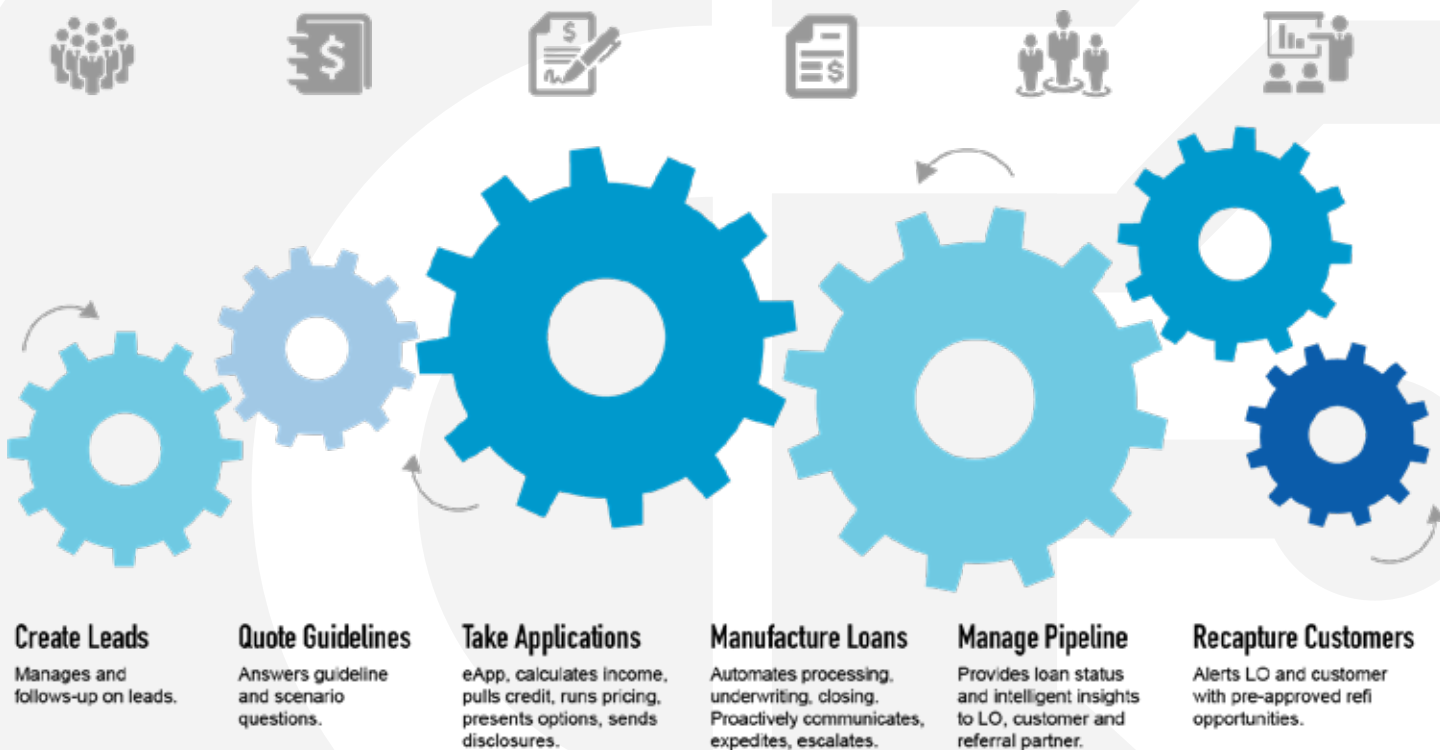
Create Leads
Manages and follows-up on leads.

Quote Guidelines
Answers guideline and scenario questions.

Take Applications
eApp, calculates income, pulls credit, runs pricing, presents options, sends disclosures.

Manufacture Loans
Automates processing, underwriting, closing. Proactively communicates, expedites, escalates.

Manage Pipeline
Provides loan status and intelligent insights to LO, customer and referral partner.

Recapture Customers
Alerts LO and customer with pre-approved refi opportunities.